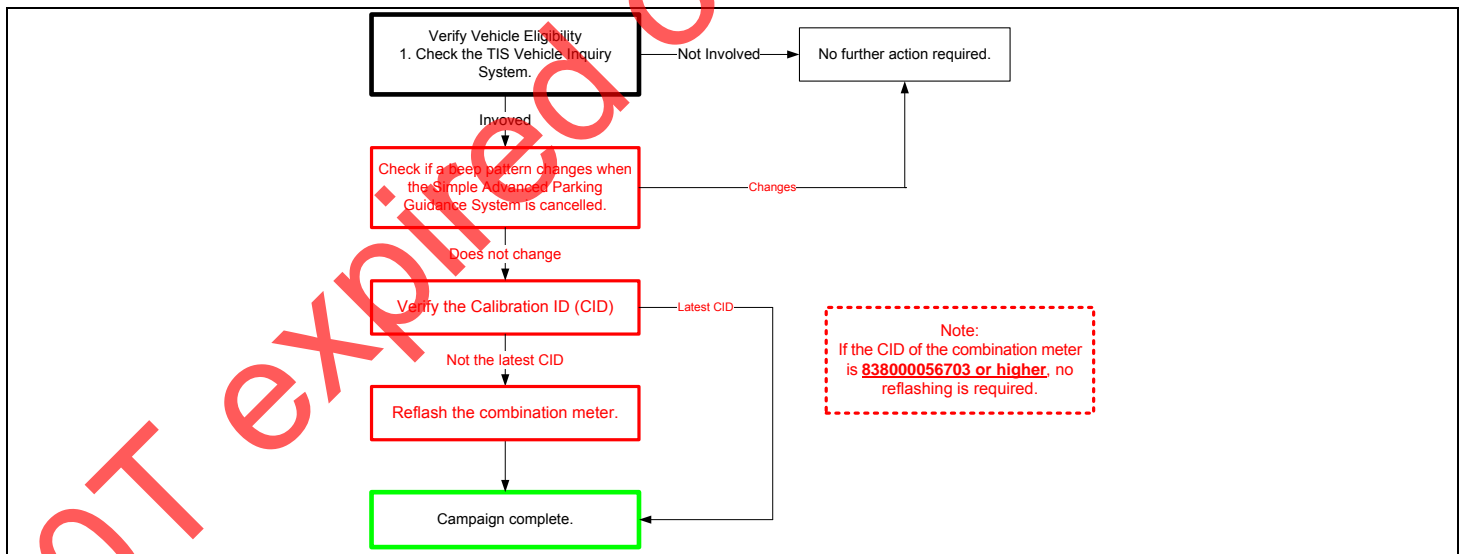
Verify Vehicle Eligibility
1. Check the TIS Vehicle Inquiry System.

Not Involved

No further action required.

Invoved

Check if a beep pattern changes when the Simple Advanced Parking Guidance System is cancelled.

Changes

Does not change

Verify the Calibration ID (CID)

Latest CID

Note:
If the CID of the combination meter is **838000056703 or higher**, no reflashing is required.

Not the latest CID

Reflash the combination meter.

Campaign complete.

OT expired